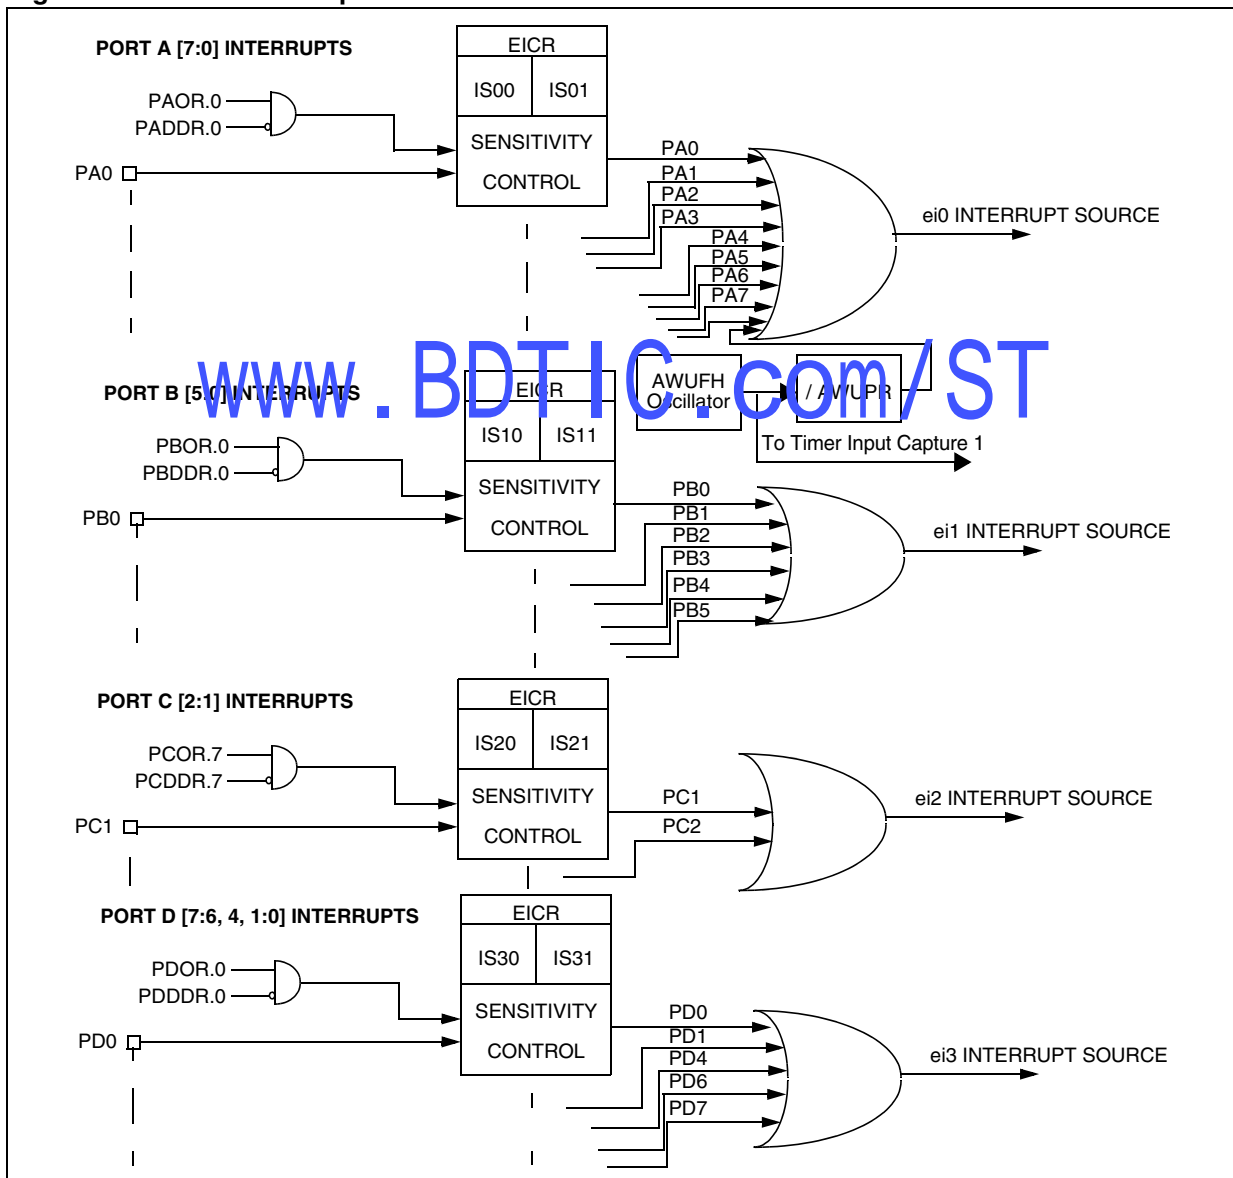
PORT A [7:0] INTERRUPTS

EICR

IS00 IS01

SENSITIVITY CONTROL

PAOR.0

PADDR.0

PA0

PA0
PA1
PA2
PA3
PA4
PA5
PA6
PA7

ei0 INTERRUPT SOURCE

www.BDTIC.com/ST

PORT B [5:0] INTERRUPTS

EICR

IS10 IS11

AWUFH Oscillator

/ AWUPR

To Timer Input Capture 1

PBOR.0

PBDDR.0

SENSITIVITY CONTROL

PB0

PB0
PB1
PB2
PB3
PB4
PB5

ei1 INTERRUPT SOURCE

PORT C [2:1] INTERRUPTS

EICR

IS20 IS21

PCOR.7

PCDDR.7

SENSITIVITY CONTROL

PC1

PC1
PC2

ei2 INTERRUPT SOURCE

PORT D [7:6, 4, 1:0] INTERRUPTS

EICR

IS30 IS31

PDOR.0

PDDDR.0

SENSITIVITY CONTROL

PD0

PD0
PD1
PD4
PD6
PD7

ei3 INTERRUPT SOURCE